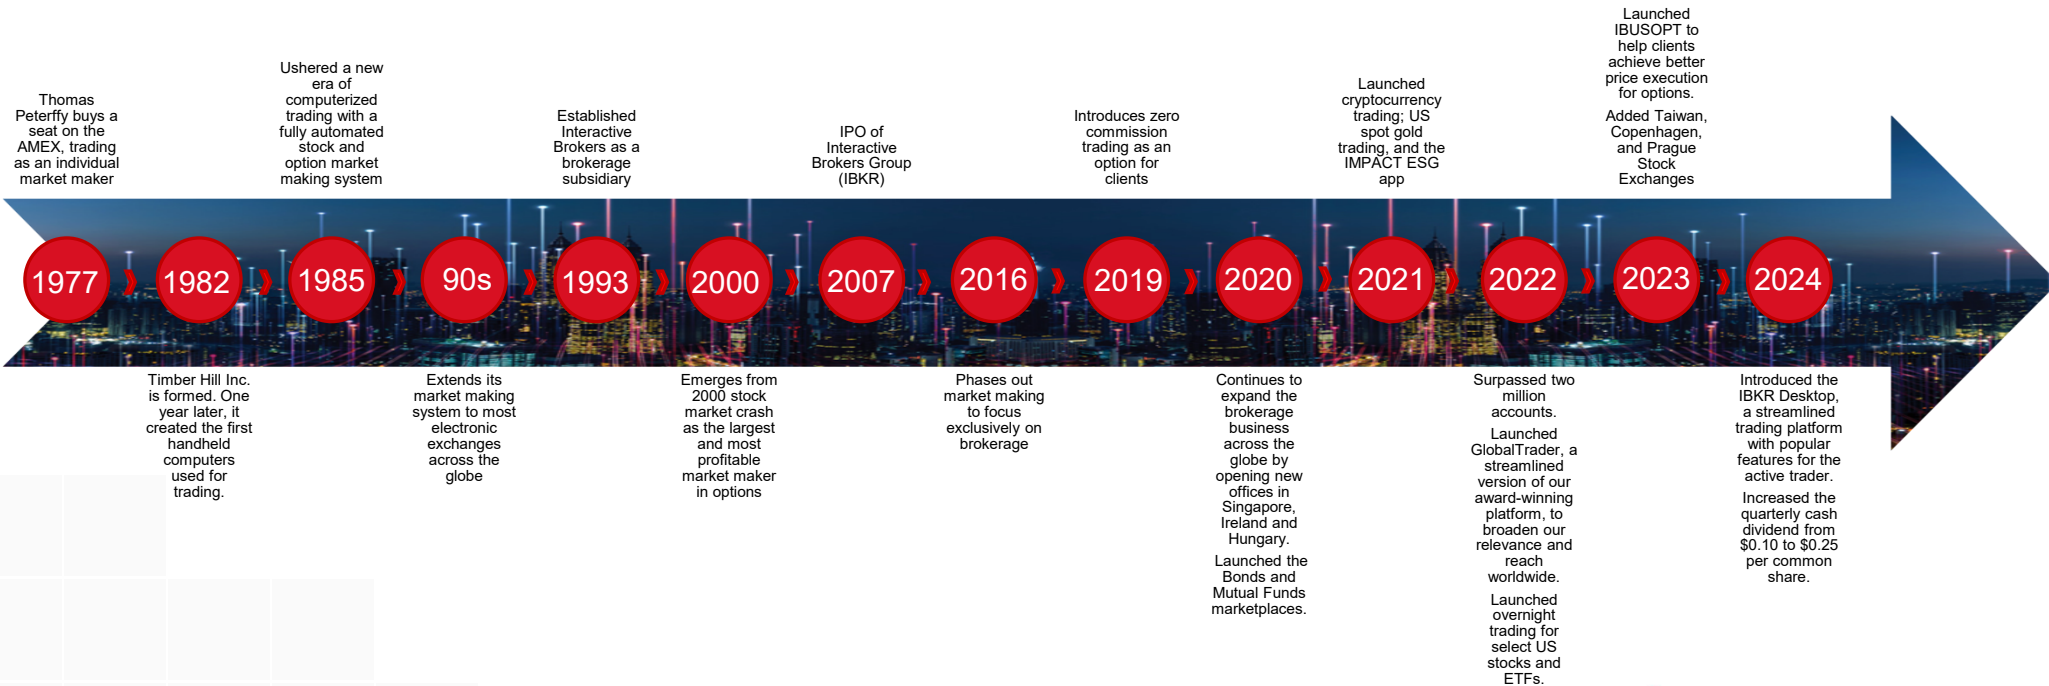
Thomas Peterffy buys a seat on the AMEX, trading as an individual market maker

Ushered a new era of computerized trading with a fully automated stock and option market making system

Established Interactive Brokers as a brokerage subsidiary

IPO of Interactive Brokers Group (IBKR)

Introduces zero commission trading as an option for clients

Launched cryptocurrency trading; US spot gold trading, and the IMPACT ESG app

Launched IBUSOPT to help clients achieve better price execution for options.

Added Taiwan, Copenhagen, and Prague Stock Exchanges

1977

1982

1985

90s

1993

2000

2007

2016

2019

2020

2021

2022

2023

2024

Timber Hill Inc. is formed. One year later, it created the first handheld computers used for trading.

Extends its market making system to most electronic exchanges across the globe

Emerges from 2000 stock market crash as the largest and most profitable market maker in options

Phases out market making to focus exclusively on brokerage

Continues to expand the brokerage business across the globe by opening new offices in Singapore, Ireland and Hungary.

Launched the Bonds and Mutual Funds marketplaces.

Surpassed two million accounts.

Launched GlobalTrader, a streamlined version of our award-winning platform, to broaden our relevance and reach worldwide.

Launched overnight trading for select US stocks and ETFs.

Introduced the IBKR Desktop, a streamlined trading platform with popular features for the active trader.

Increased the quarterly cash dividend from $0.10 to $0.25 per common share.